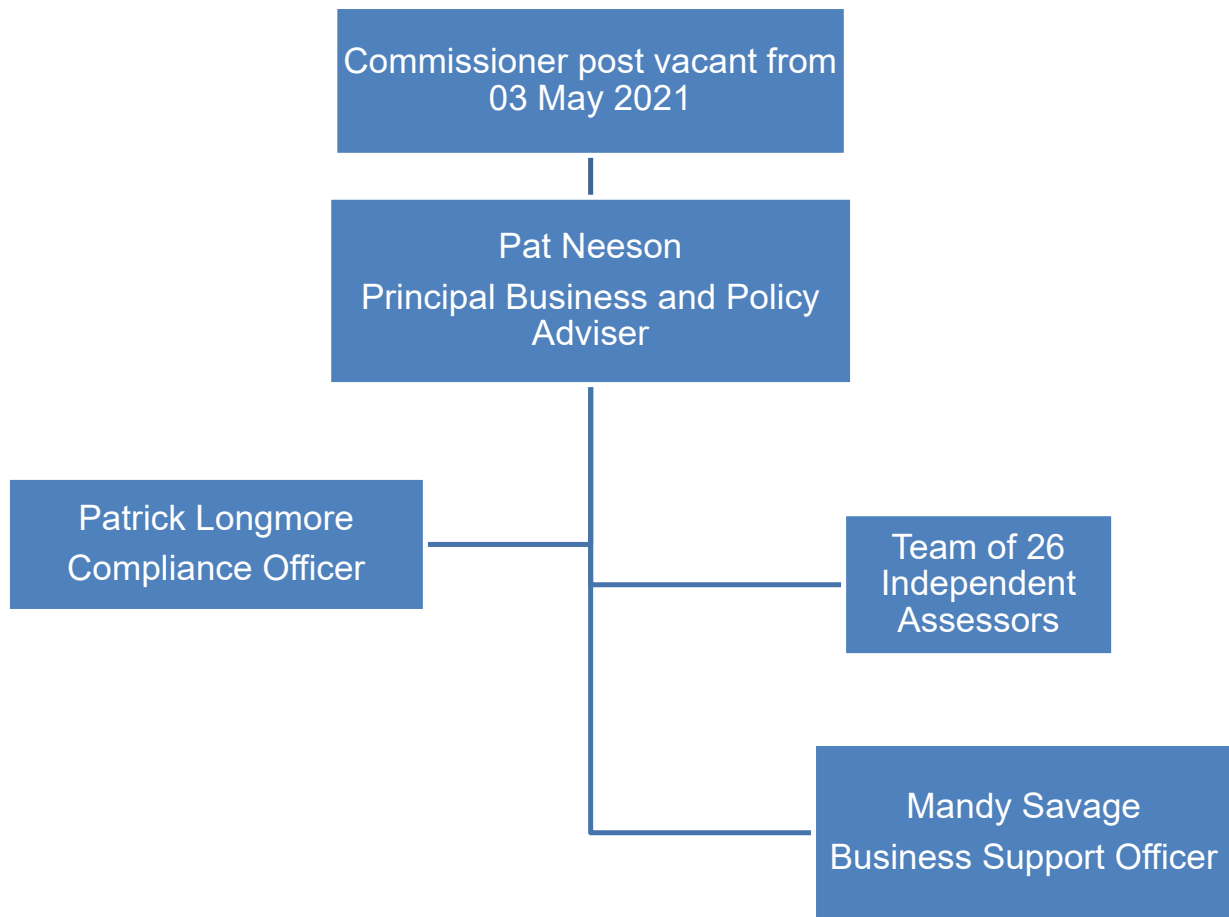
Commissioner post vacant from 03 May 2021

Pat Neeson
Principal Business and Policy Adviser

Patrick Longmore
Compliance Officer

Team of 26 Independent Assessors

Mandy Savage
Business Support Officer